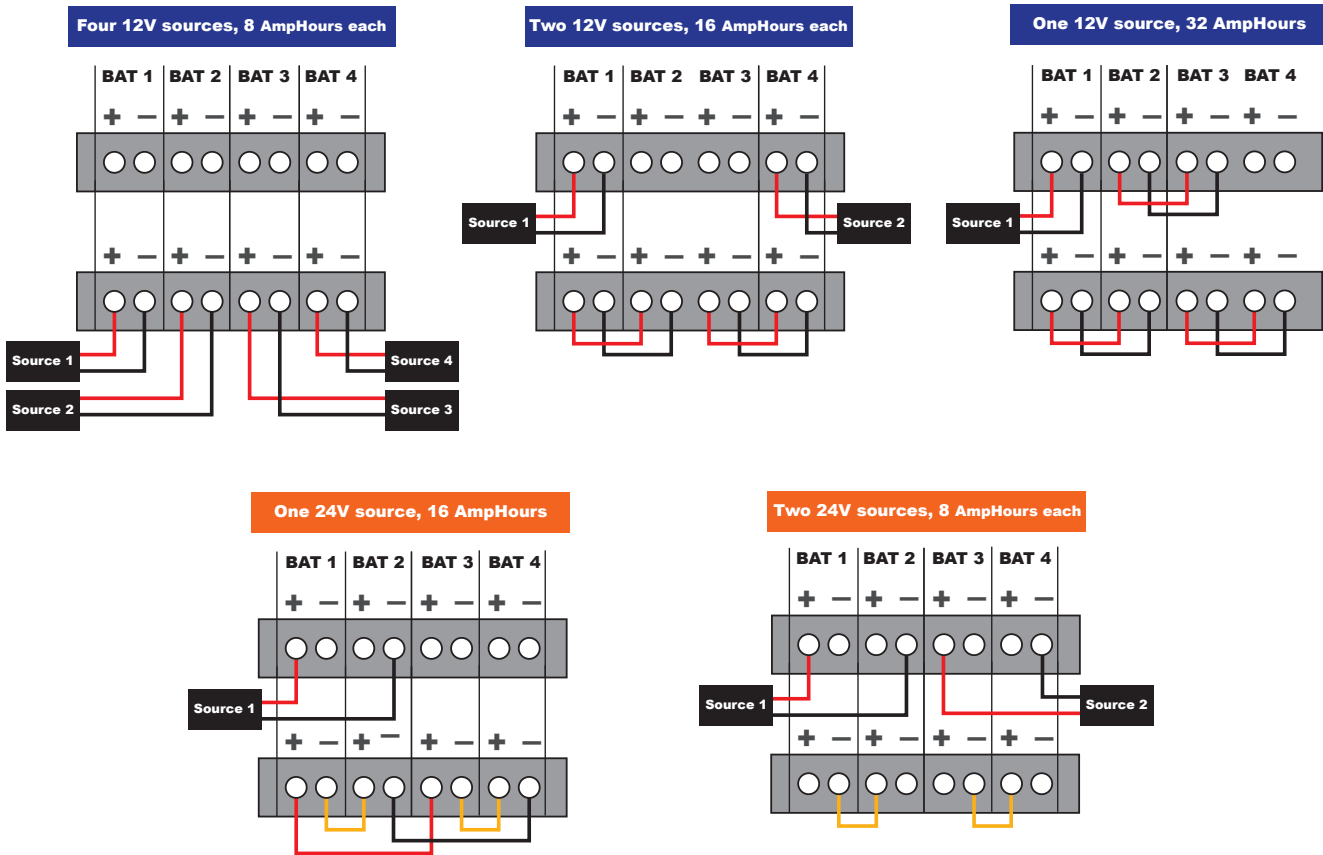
Four 12V sources, 8 AmpHours each

| BAT 1 | BAT 2 | BAT 3 | BAT 4 |
|---|---|---|---|
| + − | + − | + − | + − |

+ − + − + − + −

Source 1
Source 2
Source 4
Source 3

Two 12V sources, 16 AmpHours each

| BAT 1 | BAT 2 | BAT 3 | BAT 4 |
|---|---|---|---|
| + − | + − | + − | + − |

Source 1
Source 2

+ − + − + − + −

One 12V source, 32 AmpHours

| BAT 1 | BAT 2 | BAT 3 | BAT 4 |
|---|---|---|---|
| + − | + − | + − | + − |

Source 1

+ − + − + − + −

One 24V source, 16 AmpHours

| BAT 1 | BAT 2 | BAT 3 | BAT 4 |
|---|---|---|---|
| + − | + − | + − | + − |

Source 1

+ − + − + − + −

Two 24V sources, 8 AmpHours each

| BAT 1 | BAT 2 | BAT 3 | BAT 4 |
|---|---|---|---|
| + − | + − | + − | + − |

Source 1
Source 2

+ − + − + − + −